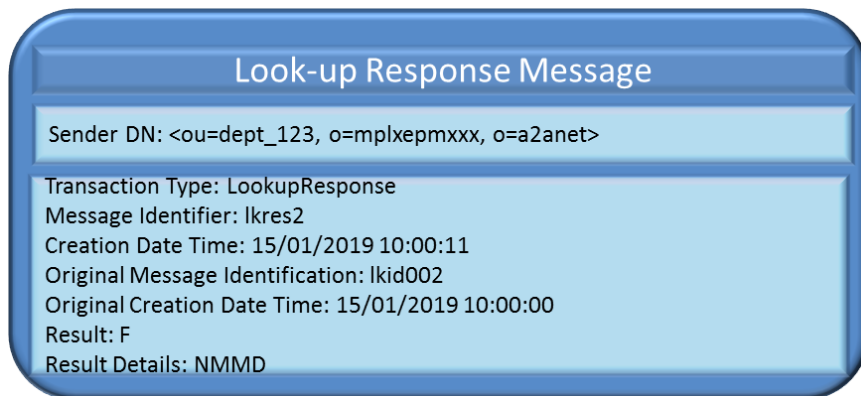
Look-up Response Message

Sender DN: <ou=dept_123, o=mplxepmxxx, o=a2anet>

Transaction Type: LookupResponse
Message Identifier: lkres2
Creation Date Time: 15/01/2019 10:00:11
Original Message Identification: lkid002
Original Creation Date Time: 15/01/2019 10:00:00
Result: F
Result Details: NMMD